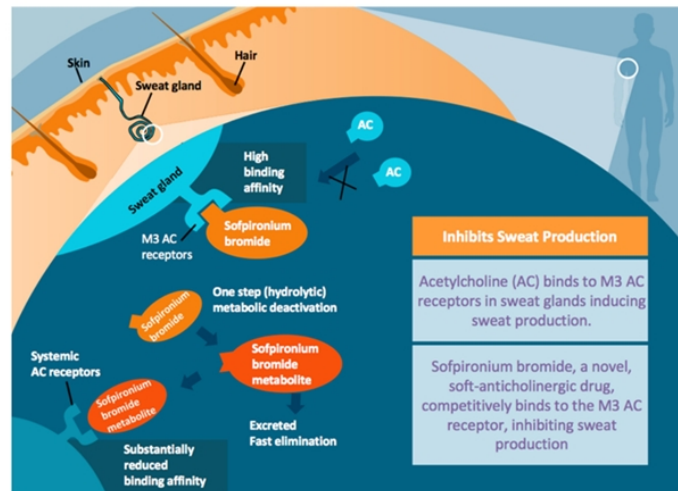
Skin

Hair

Sweat gland

Sweat gland

High binding affinity

AC

AC

M3 AC receptors

Sofpironium bromide

One step (hydrolytic) metabolic deactivation

Sofpironium bromide

Sofpironium bromide metabolite

Systemic AC receptors

Sofpironium bromide metabolite

Excreted Fast elimination

Substantially reduced binding affinity

Inhibits Sweat Production

Acetylcholine (AC) binds to M3 AC receptors in sweat glands inducing sweat production.

Sofpironium bromide, a novel, soft-anticholinergic drug, competitively binds to the M3 AC receptor, inhibiting sweat production